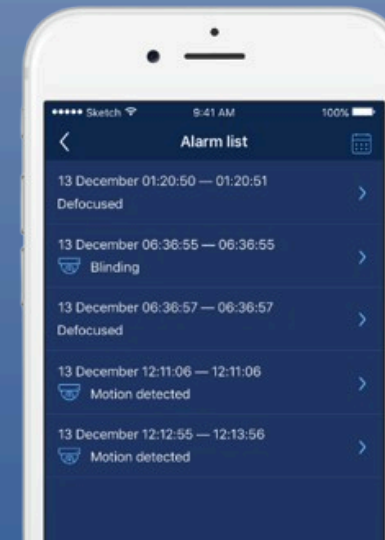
••••• Sketch 9:41 AM 100%

Alarm list

13 December 01:20:50 — 01:20:51
Defocused

13 December 06:36:55 — 06:36:55
Blinding

13 December 06:36:57 — 06:36:57
Defocused

13 December 12:11:06 — 12:11:06
Motion detected

13 December 12:12:55 — 12:13:56
Motion detected